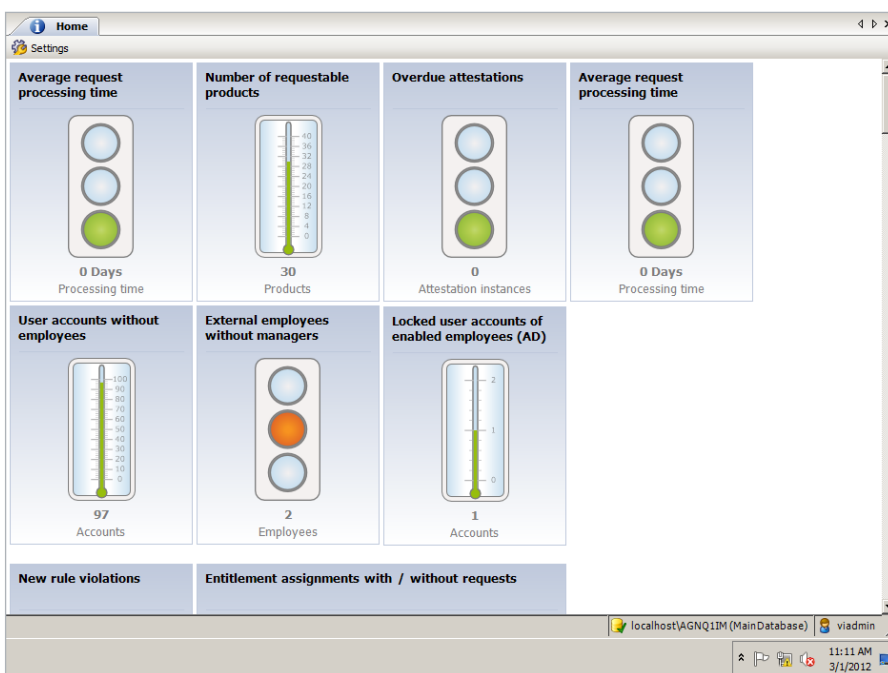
Home

Settings

Average request processing time

0 Days
Processing time

Number of requestable products

40
36
32
28
24
20
16
12
8
4
0

30
Products

Overdue attestations

0
Attestation instances

Average request processing time

0 Days
Processing time

User accounts without employees

100
90
80
70
60
50
40
30
20
10
0

97
Accounts

External employees without managers

2
Employees

Locked user accounts of enabled employees (AD)

2
1
0

1
Accounts

New rule violations

Entitlement assignments with / without requests

localhost\AGNQ1IM (MainDatabase)
viadmin

11:11 AM
3/1/2012